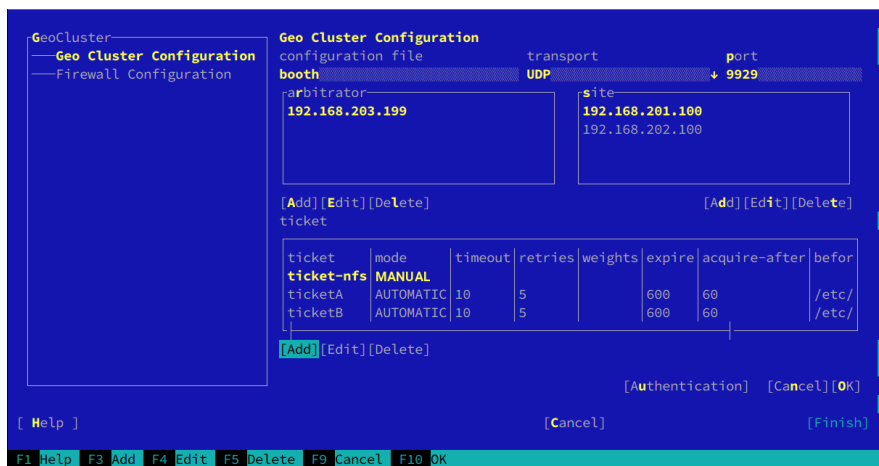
GeoCluster
Geo Cluster Configuration
Firewall Configuration

Geo Cluster Configuration
configuration file
transport
port
booth
UDP
↓ 9929

arbitrator
192.168.203.199

site
192.168.201.100
192.168.202.100

[Add][Edit][Delete]
[Add][Edit][Delete]

ticket

| ticket | mode | timeout | retries | weights | expire | acquire-after | befor |
|---|---|---|---|---|---|---|---|
| ticket-nfs | MANUAL | | | | | | |
| ticketA | AUTOMATIC | 10 | 5 | | 600 | 60 | /etc/ |
| ticketB | AUTOMATIC | 10 | 5 | | 600 | 60 | /etc/ |

[Add][Edit][Delete]

[Authentication] [Cancel][OK]

[ Help ]
[Cancel]
[Finish]

F1 Help F3 Add F4 Edit F5 Delete F9 Cancel F10 OK